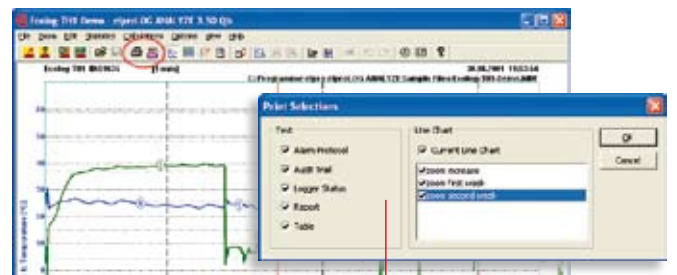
Ecolog TH0 Demo - elpro ЭС ANALYZE 3.50 Qs

File Ecolog Edit Statistics Calculations Options View Help

Ecolog TH0 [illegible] [Ecolog] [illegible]

C:\Programme\elpro\elproLOG ANALYZE\Sample files\Ecolog TH0 Demo.bin

Temperature [°C]

Print Selections

Text

Alarm Protocol

Audit trail

Logger Status

Report

Table

Line Chart

Current Line Chart

zoom increase

zoom first week

zoom second week

OK

Cancel